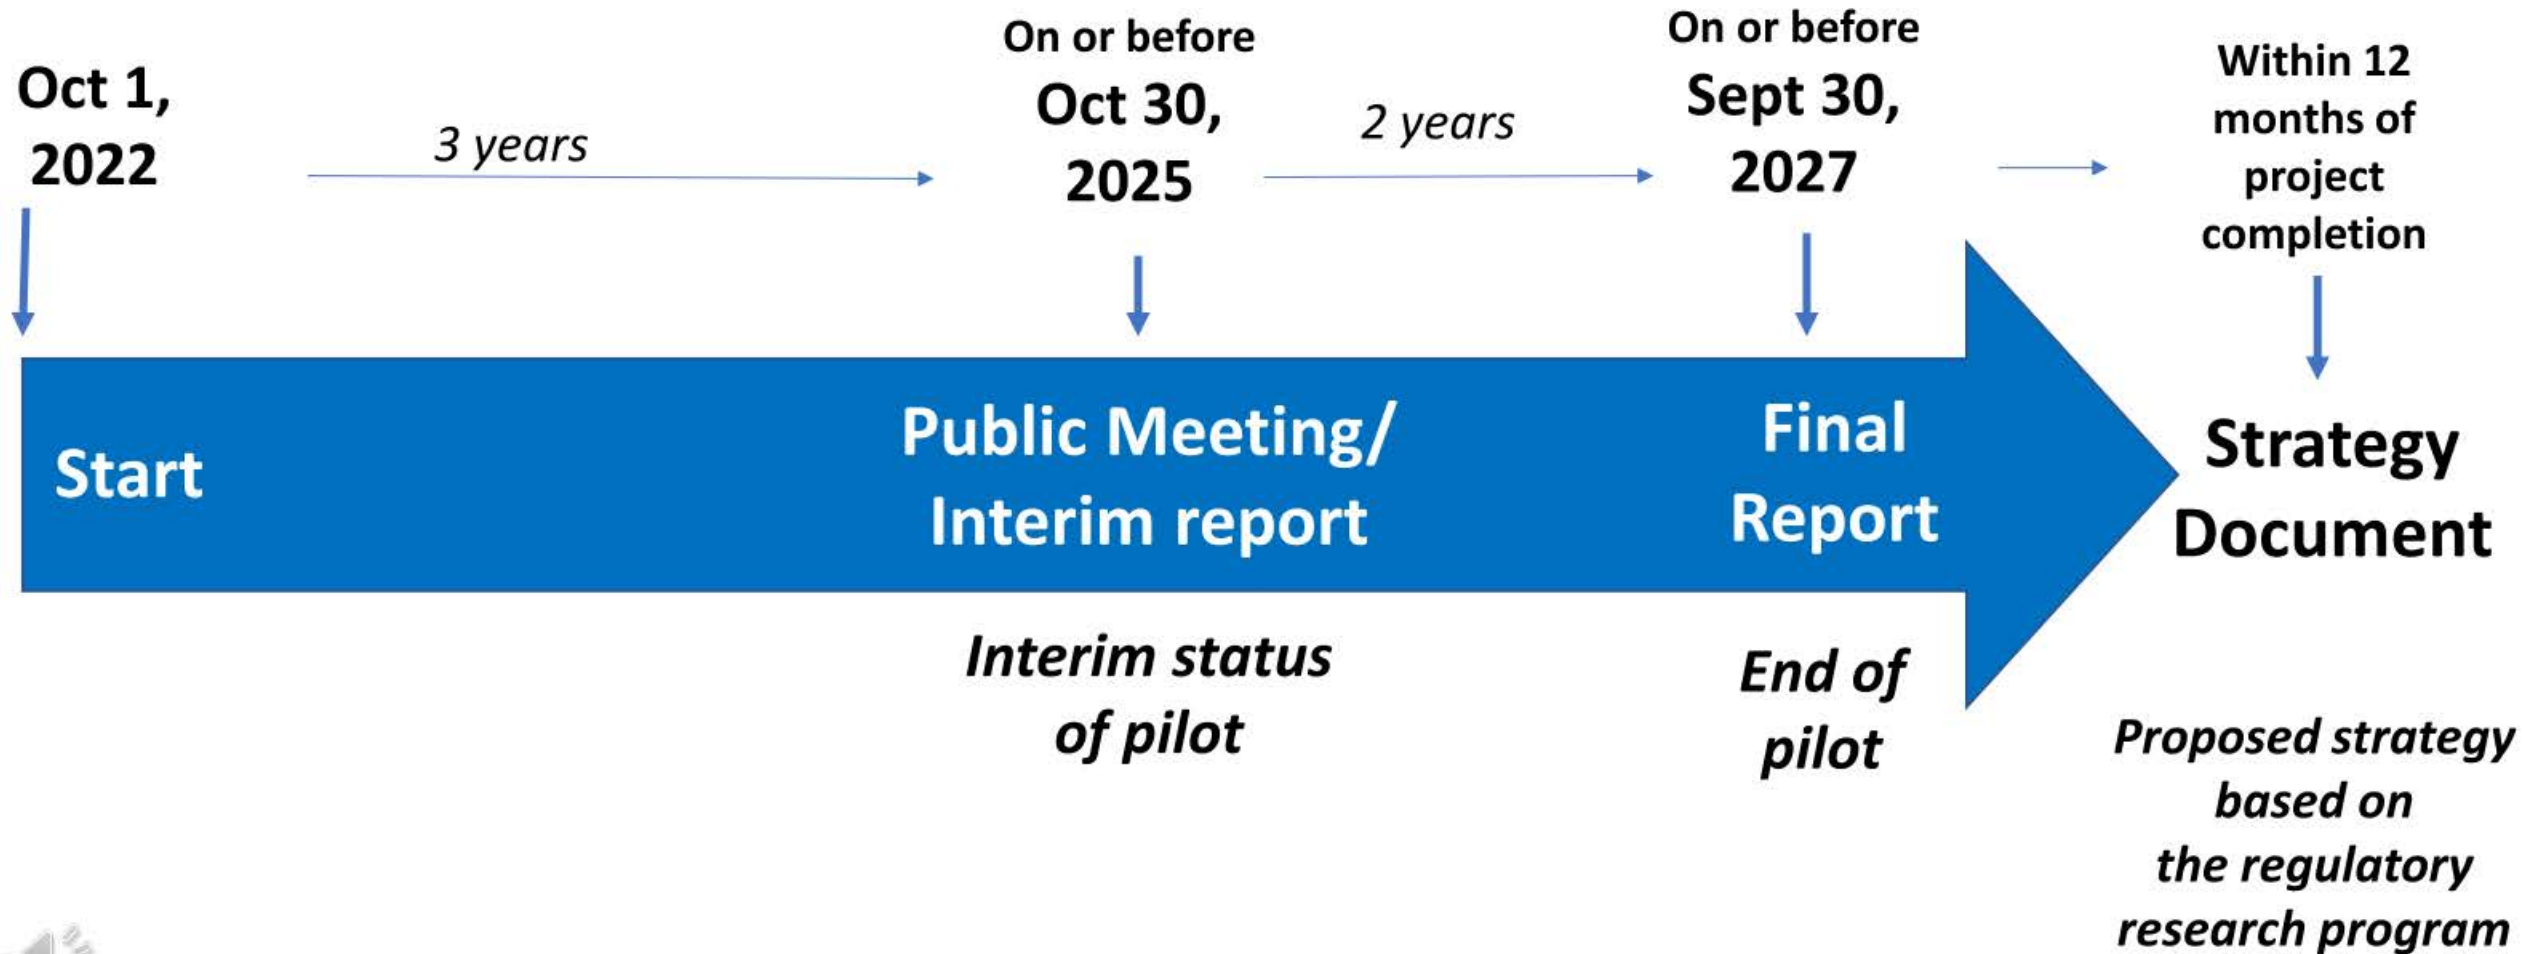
Oct 1, 2022

3 years

On or before Oct 30, 2025

2 years

On or before Sept 30, 2027

Within 12 months of project completion

Start

Public Meeting/ Interim report

Final Report

Strategy Document

Interim status of pilot

End of pilot

Proposed strategy based on the regulatory research program